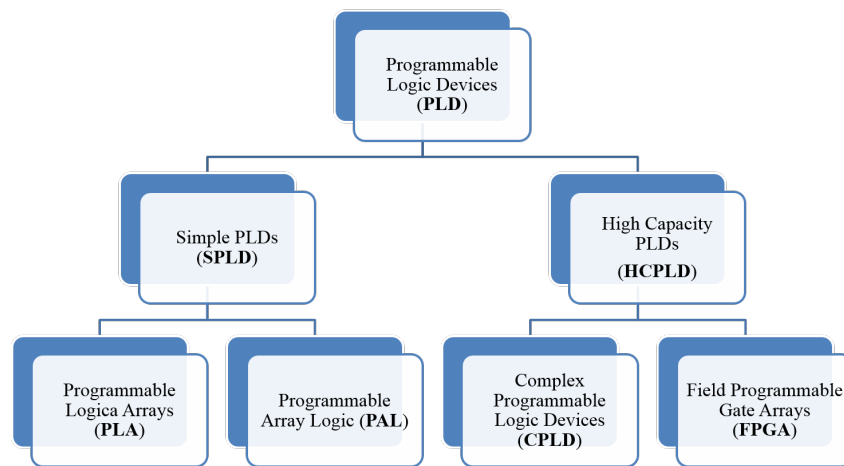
Programmable Logic Devices (PLD)

Simple PLDs (SPLD)

High Capacity PLDs (HCPLD)

Programmable Logica Arrays (PLA)

Programmable Array Logic (PAL)

Complex Programmable Logic Devices (CPLD)

Field Programmable Gate Arrays (FPGA)